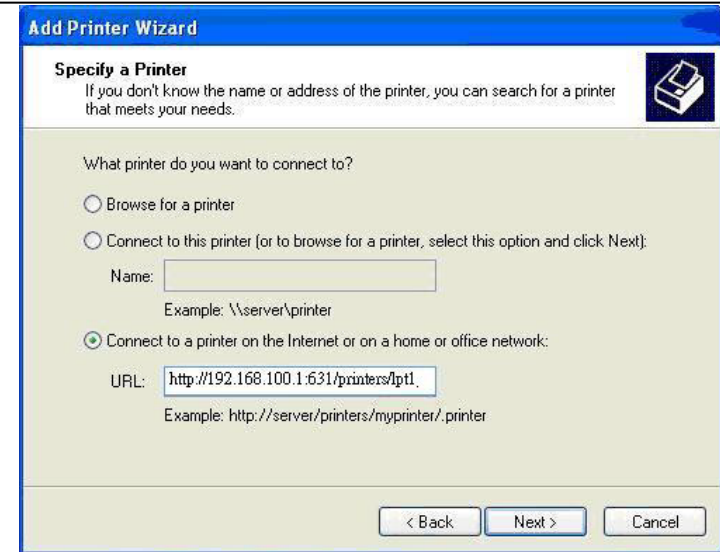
Add Printer Wizard

Specify a Printer
If you don't know the name or address of the printer, you can search for a printer that meets your needs.

What printer do you want to connect to?

Browse for a printer

Connect to this printer (or to browse for a printer, select this option and click Next):

Name:

Example: \\server\printer

Connect to a printer on the Internet or on a home or office network:

URL: http://192.168.100.1:631/printers/lpt1

Example: http://server/printers/myprinter/.printer

< Back Next > Cancel